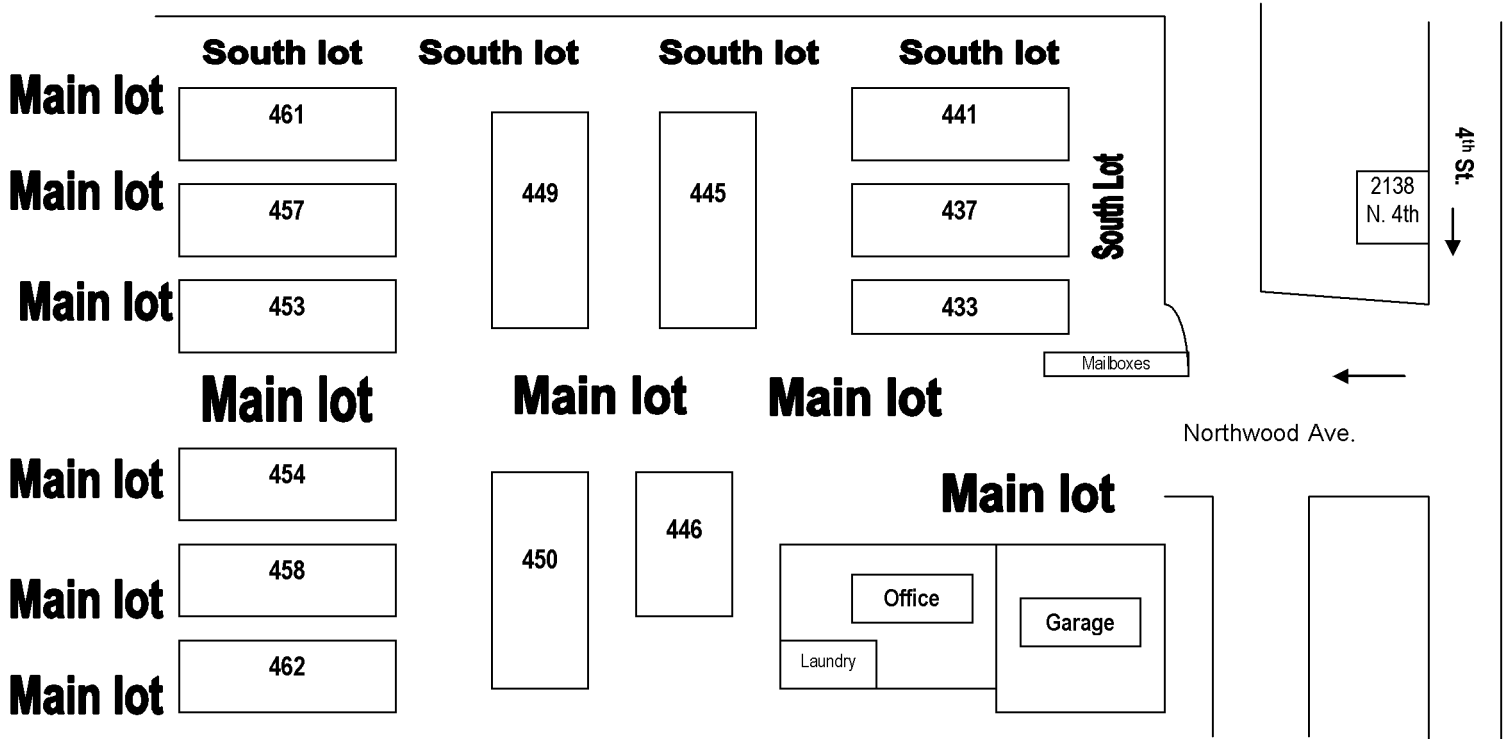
South lot South lot South lot South lot

Main lot 461

Main lot 457

Main lot 453

449

445

441

437

433

South Lot

2138 N. 4th

$4^{th}$ St.

Mailboxes

Main lot Main lot Main lot

Northwood Ave.

Main lot 454

Main lot 458

Main lot 462

450

446

Main lot

Office

Garage

Laundry